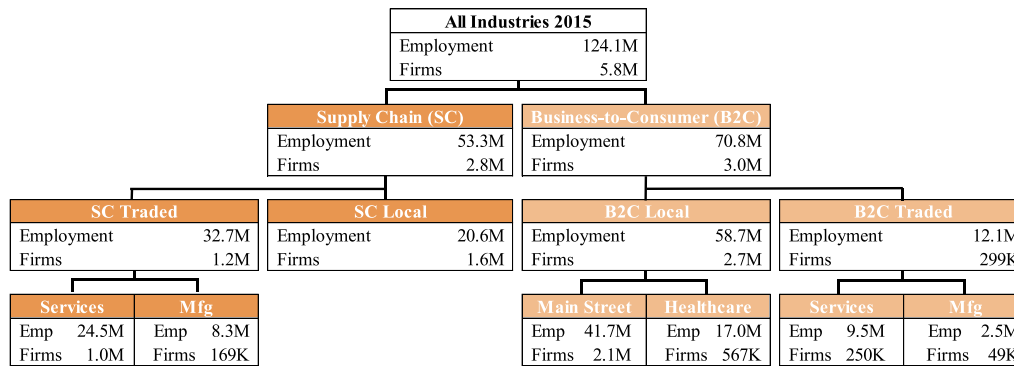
All Industries 2015
Employment 124.1M
Firms 5.8M

Supply Chain (SC)
Employment 53.3M
Firms 2.8M

Business-to-Consumer (B2C)
Employment 70.8M
Firms 3.0M

SC Traded
Employment 32.7M
Firms 1.2M

SC Local
Employment 20.6M
Firms 1.6M

B2C Local
Employment 58.7M
Firms 2.7M

B2C Traded
Employment 12.1M
Firms 299K

Services
Emp 24.5M
Firms 1.0M

Mfg
Emp 8.3M
Firms 169K

Main Street
Emp 41.7M
Firms 2.1M

Healthcare
Emp 17.0M
Firms 567K

Services
Emp 9.5M
Firms 250K

Mfg
Emp 2.5M
Firms 49K